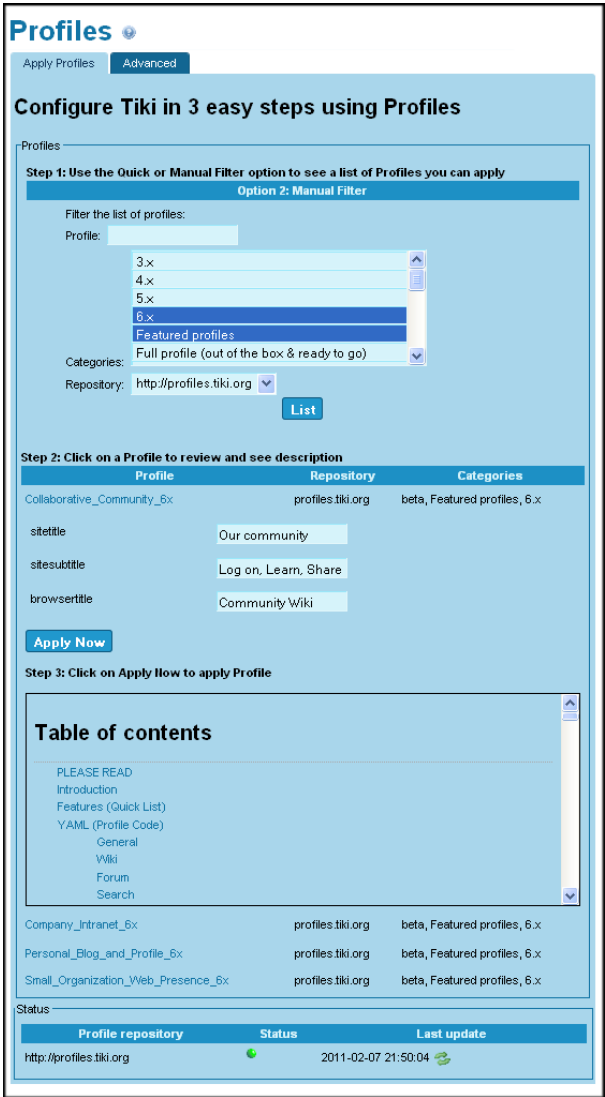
Profiles

Apply Profiles | Advanced

Configure Tiki in 3 easy steps using Profiles

Profiles

Step 1: Use the Quick or Manual Filter option to see a list of Profiles you can apply

Option 2: Manual Filter

Filter the list of profiles:

Profile:

Categories:

3.x
4.x
5.x
6.x
Featured profiles
Full profile (out of the box & ready to go)

Repository: http://profiles.tiki.org

List

Step 2: Click on a Profile to review and see description

| Profile | Repository | Categories |
|---|---|---|
| Collaborative_Community_6x | profiles.tiki.org | beta, Featured profiles, 6.x |

sitetitle Our community

sitesubtitle Log on, Learn, Share

browsertitle Community Wiki

Apply Now

Step 3: Click on Apply Now to apply Profile

Table of contents

PLEASE READ
Introduction
Features (Quick List)
YAML (Profile Code)
General
Wiki
Forum
Search

| | | |
|---|---|---|
| Company_Intranet_6x | profiles.tiki.org | beta, Featured profiles, 6.x |
| Personal_Blog_and_Profile_6x | profiles.tiki.org | beta, Featured profiles, 6.x |
| Small_Organization_Web_Presence_6x | profiles.tiki.org | beta, Featured profiles, 6.x |

Status

| Profile repository | Status | Last update |
|---|---|---|
| http://profiles.tiki.org | | 2011-02-07 21:50:04 |